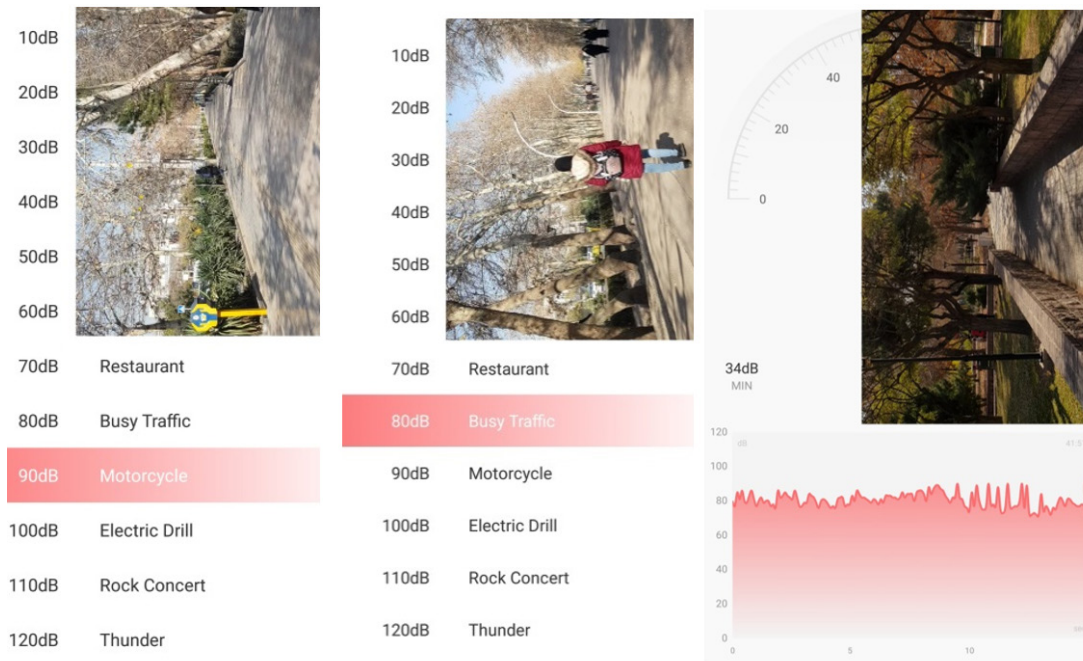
10dB
20dB
30dB
40dB
50dB
60dB
70dB Restaurant
80dB Busy Traffic
90dB Motorcycle
100dB Electric Drill
110dB Rock Concert
120dB Thunder

10dB
20dB
30dB
40dB
50dB
60dB
70dB Restaurant
80dB Busy Traffic
90dB Motorcycle
100dB Electric Drill
110dB Rock Concert
120dB Thunder

40
20
0

34dB
MIN

120
dB
100
80
60
40
20
0
0
5
10